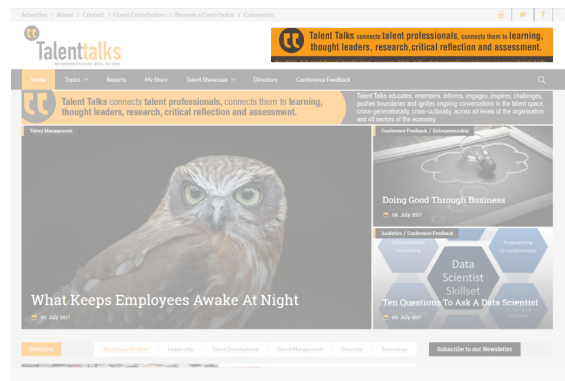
Advertise / About / Contact / Guest Contributors / Become a Contributor / Comments

Talenttalks

Talent Talks connects talent professionals, connects them to learning, thought leaders, research, critical reflection and assessment.

Home Topics Reports My Story Talent Showcase Directory Conference Feedback

Talent Talks connects talent professionals, connects them to learning, thought leaders, research, critical reflection and assessment.

Talent Talks educates, entertains, informs, engages, inspires, challenges, pushes boundaries and ignites ongoing conversations in the talent space, cross-generationally, cross-culturally, across all levels of the organisation and all sectors of the economy.

Talent Management

What Keeps Employees Awake At Night

06. July 2017

Conference Feedback / Entrepreneurship

Doing Good Through Business

04. July 2017

Analytics / Conference Feedback

Data Scientist Skillset

Programming

Ten Questions To Ask A Data Scientist

03. July 2017

Sections

The Future Of Work Leadership Talent Development Talent Management Diversity Technology

Subscribe to our Newsletter